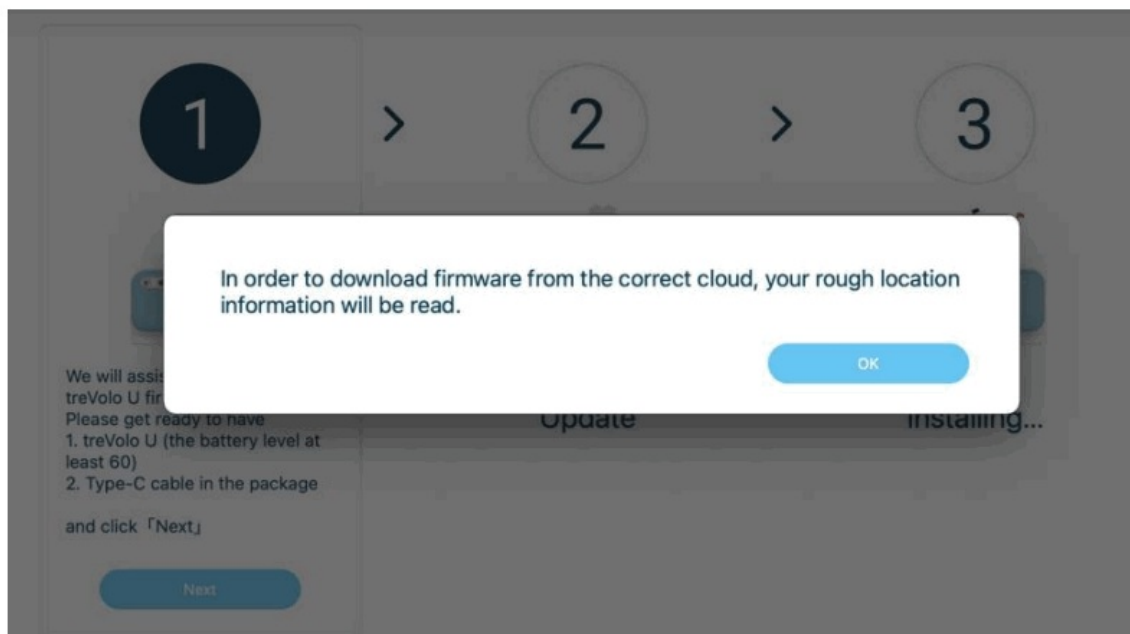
1 > 2 > 3

In order to download firmware from the correct cloud, your rough location information will be read.

OK

We will assis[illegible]
treVolo U fir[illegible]
Please get ready to have
1. treVolo U (the battery level at least 60)
2. Type-C cable in the package

and click「Next」

Next

Update

Installing...